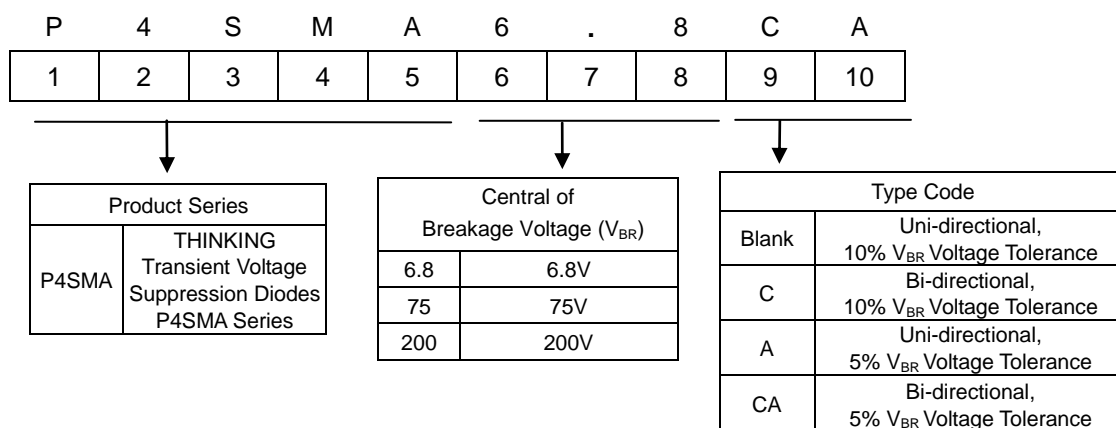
| P | 4 | S | M | A | 6 | . | 8 | C | A |
|---|---|---|---|---|---|---|---|---|---|
| 1 | 2 | 3 | 4 | 5 | 6 | 7 | 8 | 9 | 10 |

| Product Series | |
|---|---|
| P4SMA | THINKING Transient Voltage Suppression Diodes P4SMA Series |

| Central of Breakage Voltage ($V_{BR}$) | |
|---|---|
| 6.8 | 6.8V |
| 75 | 75V |
| 200 | 200V |

| Type Code | |
|---|---|
| Blank | Uni-directional, 10% $V_{BR}$ Voltage Tolerance |
| C | Bi-directional, 10% $V_{BR}$ Voltage Tolerance |
| A | Uni-directional, 5% $V_{BR}$ Voltage Tolerance |
| CA | Bi-directional, 5% $V_{BR}$ Voltage Tolerance |